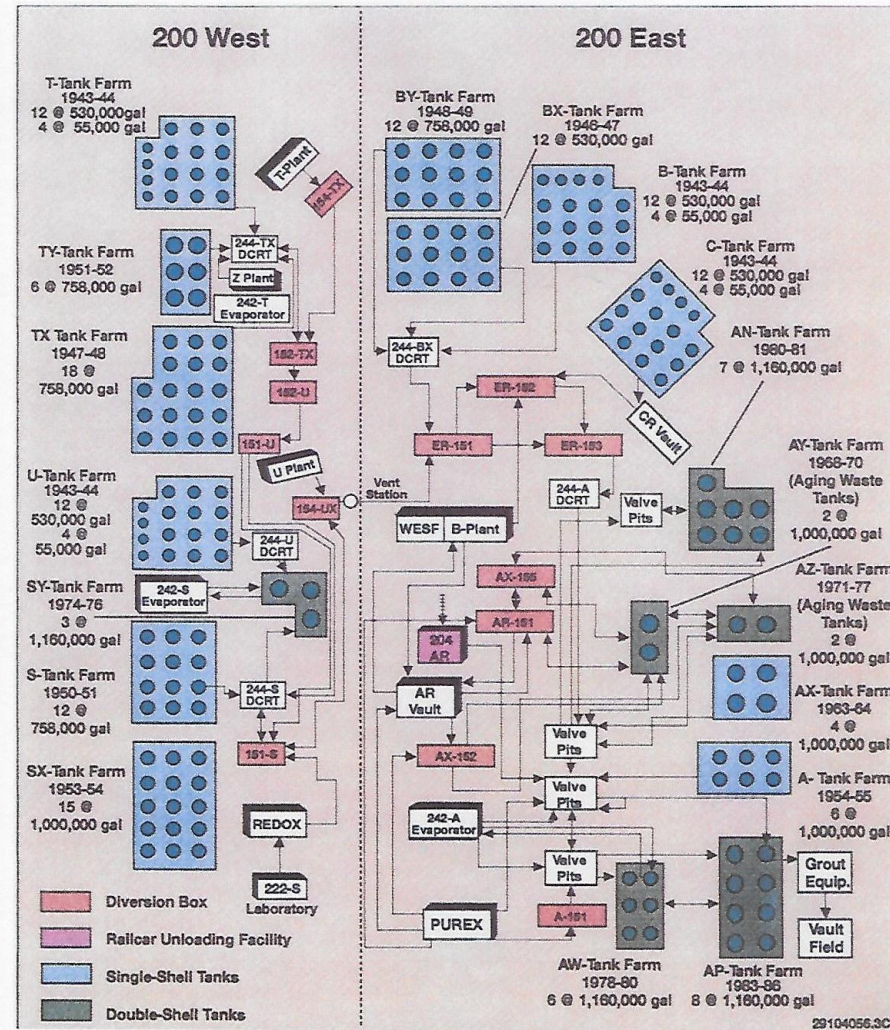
200 West

200 East

T-Tank Farm
1943-44
12 @ 530,000 gal
4 @ 55,000 gal

T-Plant

154-TX

TY-Tank Farm
1951-52
6 @ 758,000 gal

244-TX DCRT

Z Plant

242-T Evaporator

TX Tank Farm
1947-48
18 @
758,000 gal

152-TX

152-U

151-U

U Plant

154-UX

Vent Station

U-Tank Farm
1943-44
12 @
530,000 gal
4 @
55,000 gal

244-U DCRT

SY-Tank Farm
1974-76
3 @
1,160,000 gal

242-S Evaporator

S-Tank Farm
1950-51
12 @
758,000 gal

244-S DCRT

SX-Tank Farm
1953-54
15 @
1,000,000 gal

151-S

REDOX

222-S Laboratory

BY-Tank Farm
1948-49
12 @ 758,000 gal

BX-Tank Farm
1946-47
12 @ 530,000 gal

B-Tank Farm
1943-44
12 @ 530,000 gal
4 @ 55,000 gal

C-Tank Farm
1943-44
12 @ 530,000 gal
4 @ 55,000 gal

AN-Tank Farm
1980-81
7 @ 1,160,000 gal

244-BX DCRT

ER-152

CR Vault

ER-151

ER-153

244-A DCRT

Valve Pits

AY-Tank Farm
1968-70
(Aging Waste Tanks)
2 @
1,000,000 gal

WESF

B-Plant

AX-155

AZ-Tank Farm
1971-77
(Aging Waste Tanks)
2 @
1,000,000 gal

AR-151

204 AR

AX-Tank Farm
1963-64
4 @
1,000,000 gal

AR Vault

Valve Pits

AX-152

A- Tank Farm
1954-55
6 @
1,000,000 gal

Valve Pits

242-A Evaporator

Valve Pits

Grout Equip.

Vault Field

A-151

PUREX

AW-Tank Farm
1978-80
6 @ 1,160,000 gal

AP-Tank Farm
1983-86
8 @ 1,160,000 gal

Diversion Box

Railcar Unloading Facility

Single-Shell Tanks

Double-Shell Tanks

29104056.36